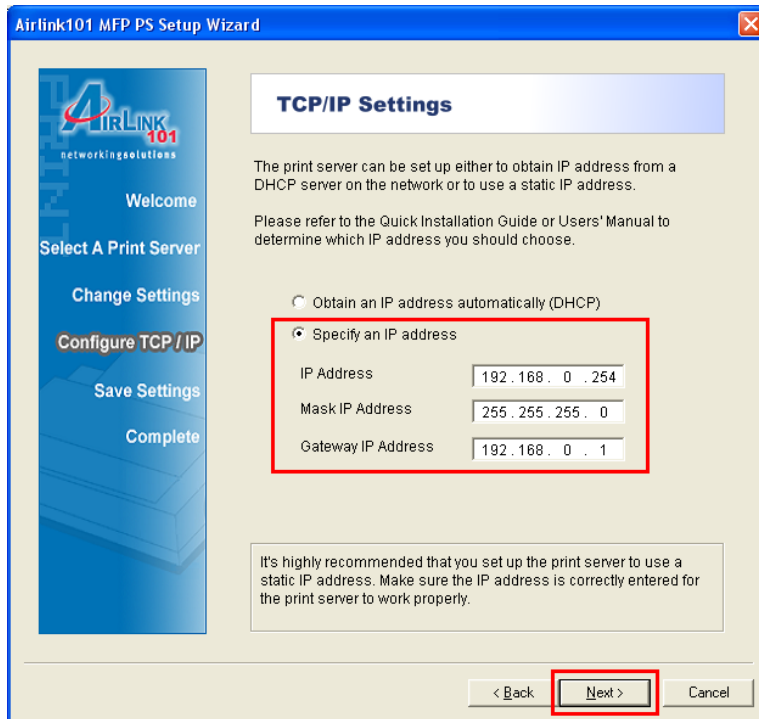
Airlink101 MFP PS Setup Wizard

AIRLINK 101
networkingsolutions

Welcome

Select A Print Server

Change Settings

Configure TCP / IP

Save Settings

Complete

TCP/IP Settings

The print server can be set up either to obtain IP address from a DHCP server on the network or to use a static IP address.

Please refer to the Quick Installation Guide or Users' Manual to determine which IP address you should choose.

Obtain an IP address automatically (DHCP)

Specify an IP address

IP Address 192 . 168 . 0 . 254

Mask IP Address 255 . 255 . 255 . 0

Gateway IP Address 192 . 168 . 0 . 1

It's highly recommended that you set up the print server to use a static IP address. Make sure the IP address is correctly entered for the print server to work properly.

< Back

Next >

Cancel